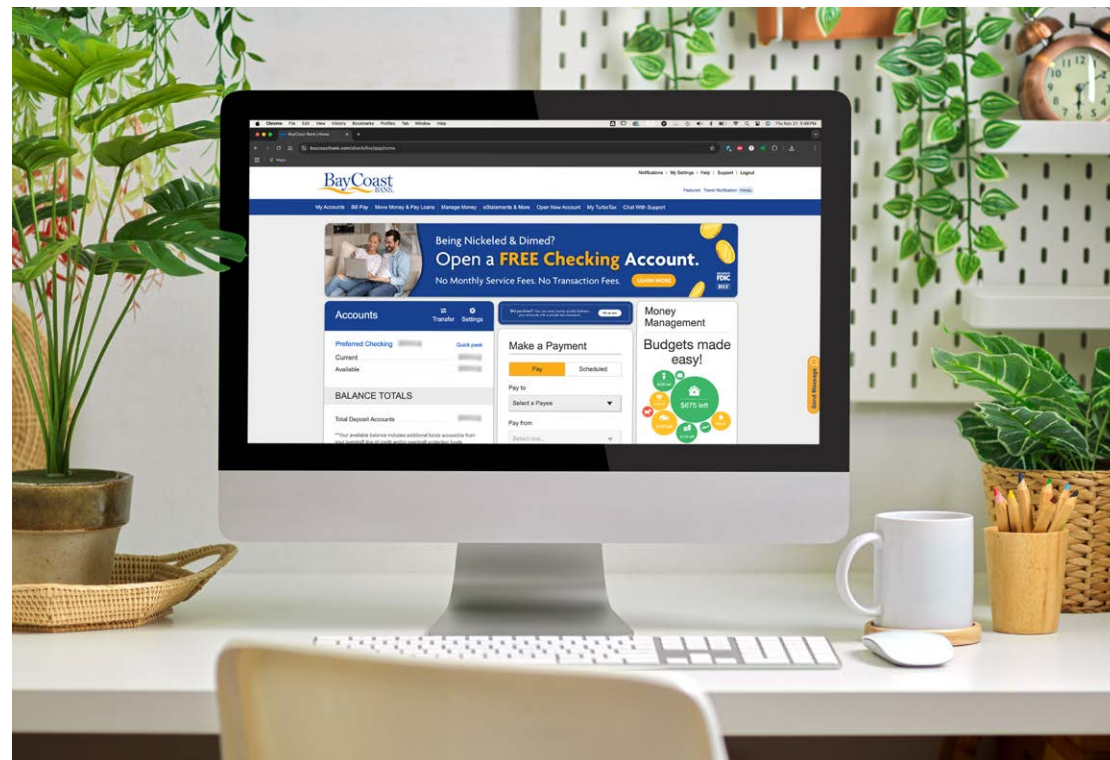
Chrome File Edit View History Bookmarks Profiles Tab Window Help

BayCoast Bank

Notifications | My Settings | Help | Support | Logout

Featured: Travel Notification

My Accounts Bill Pay Move Money & Pay Loans Manage Money eStatements & More Open New Account My TurboTax Chat With Support

Being Nickeled & Dimed?
Open a FREE Checking Account.
No Monthly Service Fees. No Transaction Fees.
LEARN MORE

FDIC

Accounts
Transfer Settings

Preferred Checking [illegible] Quick peek
Current
Available

BALANCE TOTALS

Total Deposit Accounts

**Your available balance includes additional funds accessible from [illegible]

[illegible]

Make a Payment
Pay Scheduled
Pay to
Select a Payee
Pay from
Select one...

Money Management

Budgets made easy!

$675 left

Send Message